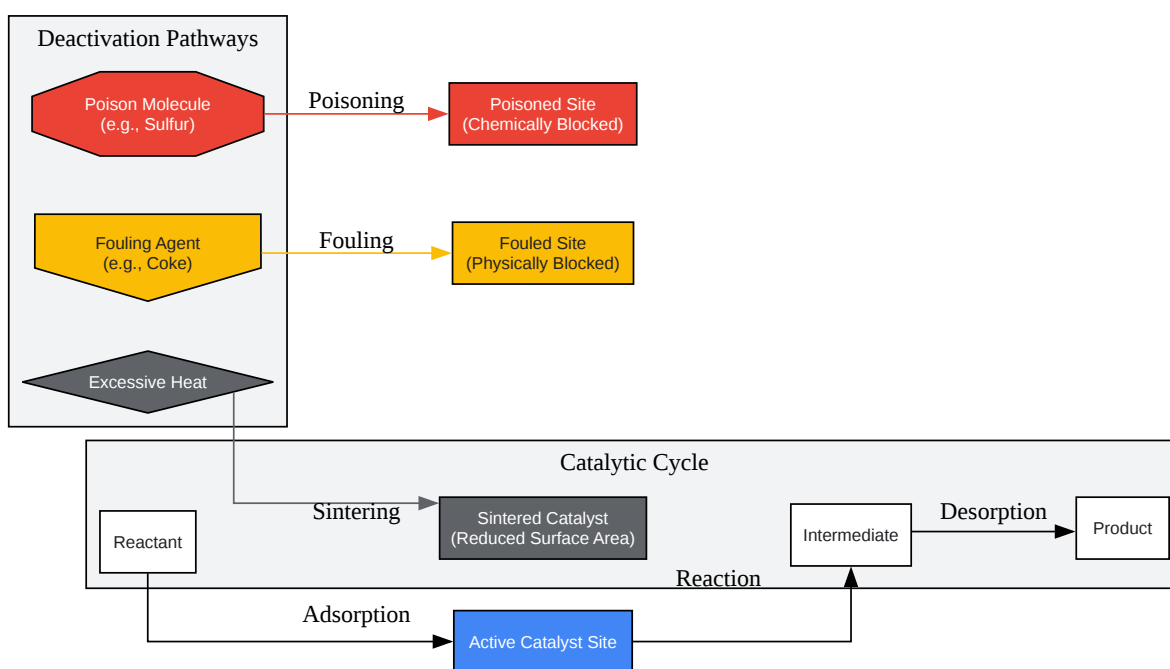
Deactivation Pathways

Poison Molecule
(e.g., Sulfur)

Poisoning

Poisoned Site
(Chemically Blocked)

Fouling Agent
(e.g., Coke)

Fouling

Fouled Site
(Physically Blocked)

Excessive Heat

Catalytic Cycle

Sintering

Sintered Catalyst
(Reduced Surface Area)

Reactant

Intermediate

Desorption

Product

Reaction

Adsorption

Active Catalyst Site